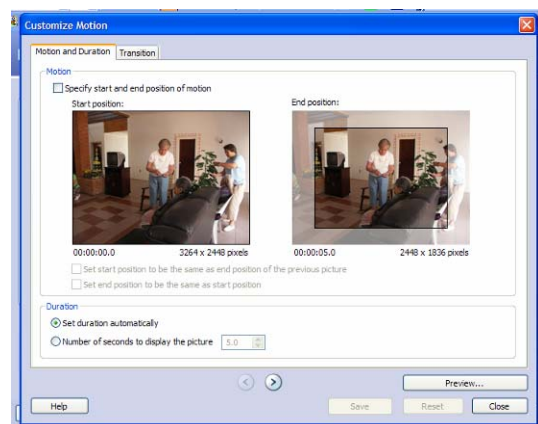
Customize Motion

Motion and Duration | Transition

Motion

Specify start and end position of motion

Start position:

End position:

00:00:00.0 3264 x 2448 pixels

00:00:05.0 2448 x 1836 pixels

Set start position to be the same as end position of the previous picture

Set end position to be the same as start position

Duration

Set duration automatically

Number of seconds to display the picture 5.0

Preview...

Help

Save

Reset

Close